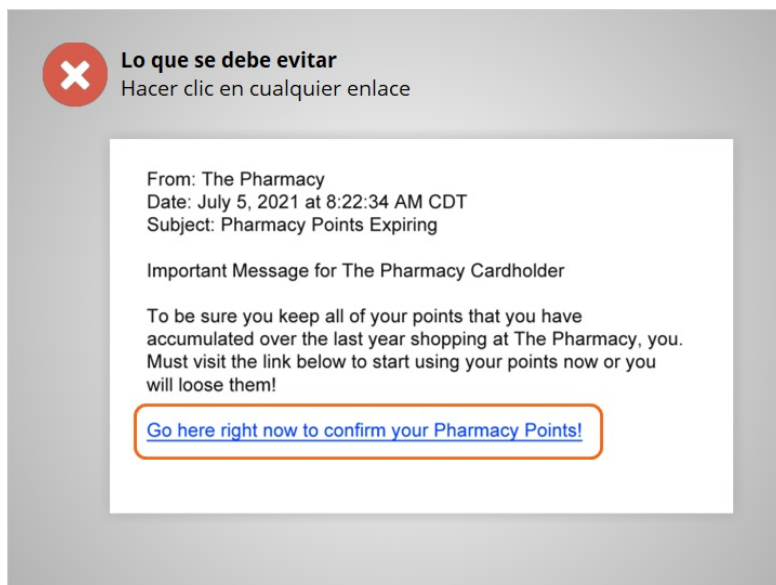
Lo que se debe evitar
Hacer clic en cualquier enlace

From: The Pharmacy
Date: July 5, 2021 at 8:22:34 AM CDT
Subject: Pharmacy Points Expiring

Important Message for The Pharmacy Cardholder

To be sure you keep all of your points that you have accumulated over the last year shopping at The Pharmacy, you. Must visit the link below to start using your points now or you will loose them!

Go here right now to confirm your Pharmacy Points!